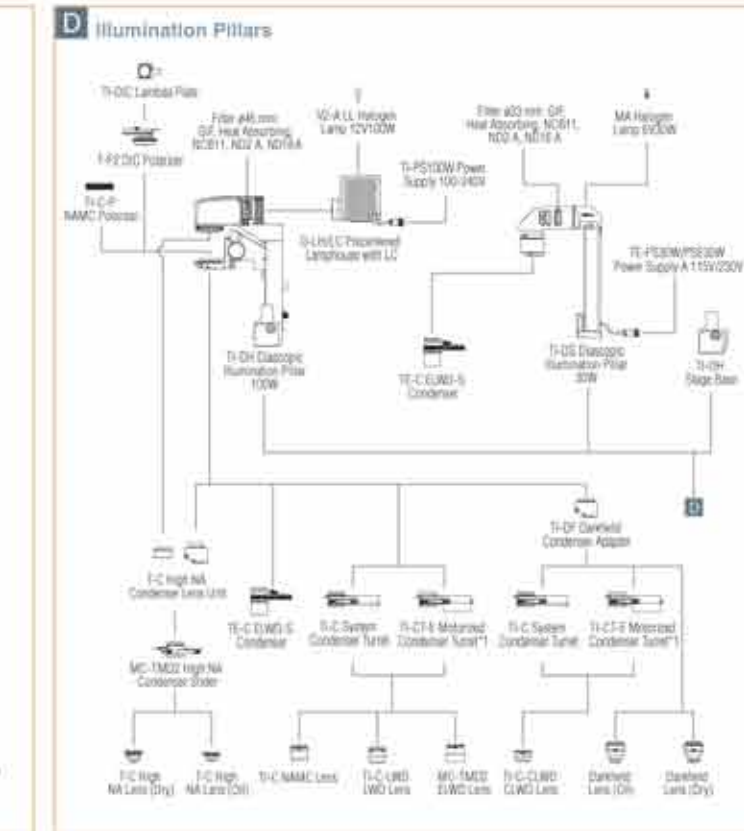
D Illumination Pillars

Ti-DIC Lambda Plate

T-P2 DIC Polarizer

Ti-C-P NAMC Polarizer

Filter ø45 mm: GIF, Heat Absorbing, NCB11, ND2 A, ND16 A

V2-A LL Halogen Lamp 12V100W

Ti-PS100W Power Supply 100-240V

D-LH/LC Precentered Lamphouse with LC

Ti-DH Diascopic Illumination Pillar 100W

Filter ø33 mm: GIF, Heat Absorbing, NCB11, ND2 A, ND16 A

MA Halogen Lamp 6V30W

TE-PS30W/PSE30W Power Supply A 115V/230V

TE-C ELWD-S Condenser

Ti-DS Diascopic Illumination Pillar 30W

Ti-DH Stage Base

D

Ti-DF Darkfield Condenser Adapter

T-C High NA Condenser Lens Unit

TE-C ELWD-S Condenser

Ti-C System Condenser Turret

Ti-CT-E Motorized Condenser Turret*1

Ti-C System Condenser Turret

Ti-CT-E Motorized Condenser Turret*1

MC-TM02 High NA Condenser Slider

T-C High NA Lens (Dry)

T-C High NA Lens (Oil)

Ti-C NAMC Lens

Ti-C-LWD LWD Lens

MC-TM02 ELWD Lens

Ti-C-CLWD CLWD Lens

Darkfield Lens (Oil)

Darkfield Lens (Dry)